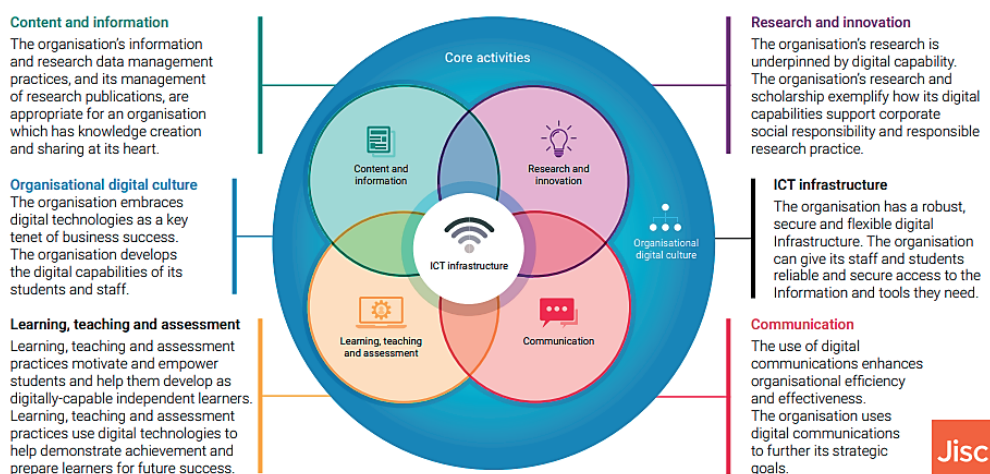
Content and information
The organisation's information and research data management practices, and its management of research publications, are appropriate for an organisation which has knowledge creation and sharing at its heart.

Organisational digital culture
The organisation embraces digital technologies as a key tenet of business success. The organisation develops the digital capabilities of its students and staff.

Learning, teaching and assessment
Learning, teaching and assessment practices motivate and empower students and help them develop as digitally-capable independent learners. Learning, teaching and assessment practices use digital technologies to help demonstrate achievement and prepare learners for future success.

Core activities

Content and information

Research and innovation

ICT infrastructure

Organisational digital culture

Learning, teaching and assessment

Communication

Research and innovation
The organisation's research is underpinned by digital capability. The organisation's research and scholarship exemplify how its digital capabilities support corporate social responsibility and responsible research practice.

ICT infrastructure
The organisation has a robust, secure and flexible digital Infrastructure. The organisation can give its staff and students reliable and secure access to the Information and tools they need.

Communication
The use of digital communications enhances organisational efficiency and effectiveness.
The organisation uses digital communications to further its strategic goals.

Jisc